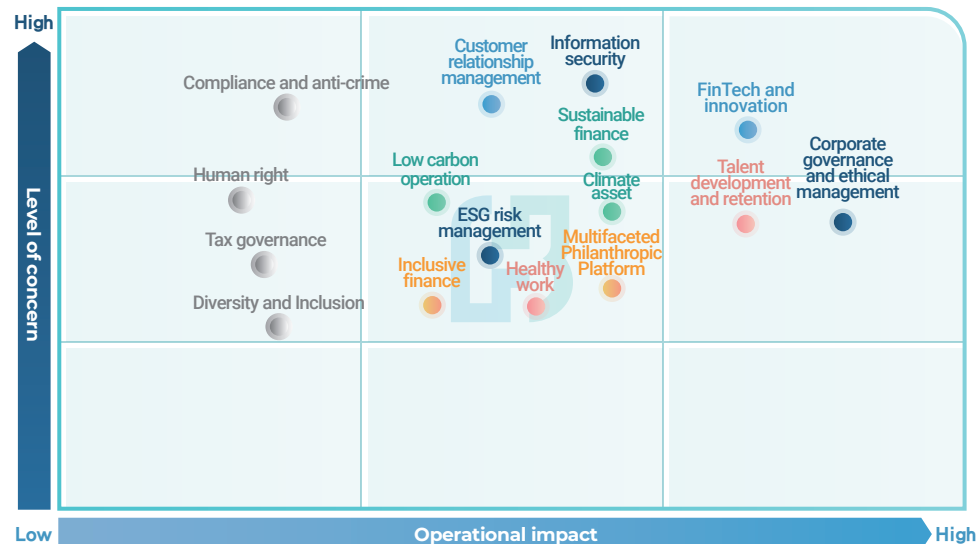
High

Level of concern

Compliance and anti-crime

Human right

Tax governance

Diversity and Inclusion

Customer relationship management

Information security

Sustainable finance

Low carbon operation

Climate asset

ESG risk management

Multifaceted Philanthropic Platform

Inclusive finance

Healthy work

FinTech and innovation

Talent development and retention

Corporate governance and ethical management

Low

Operational impact

High